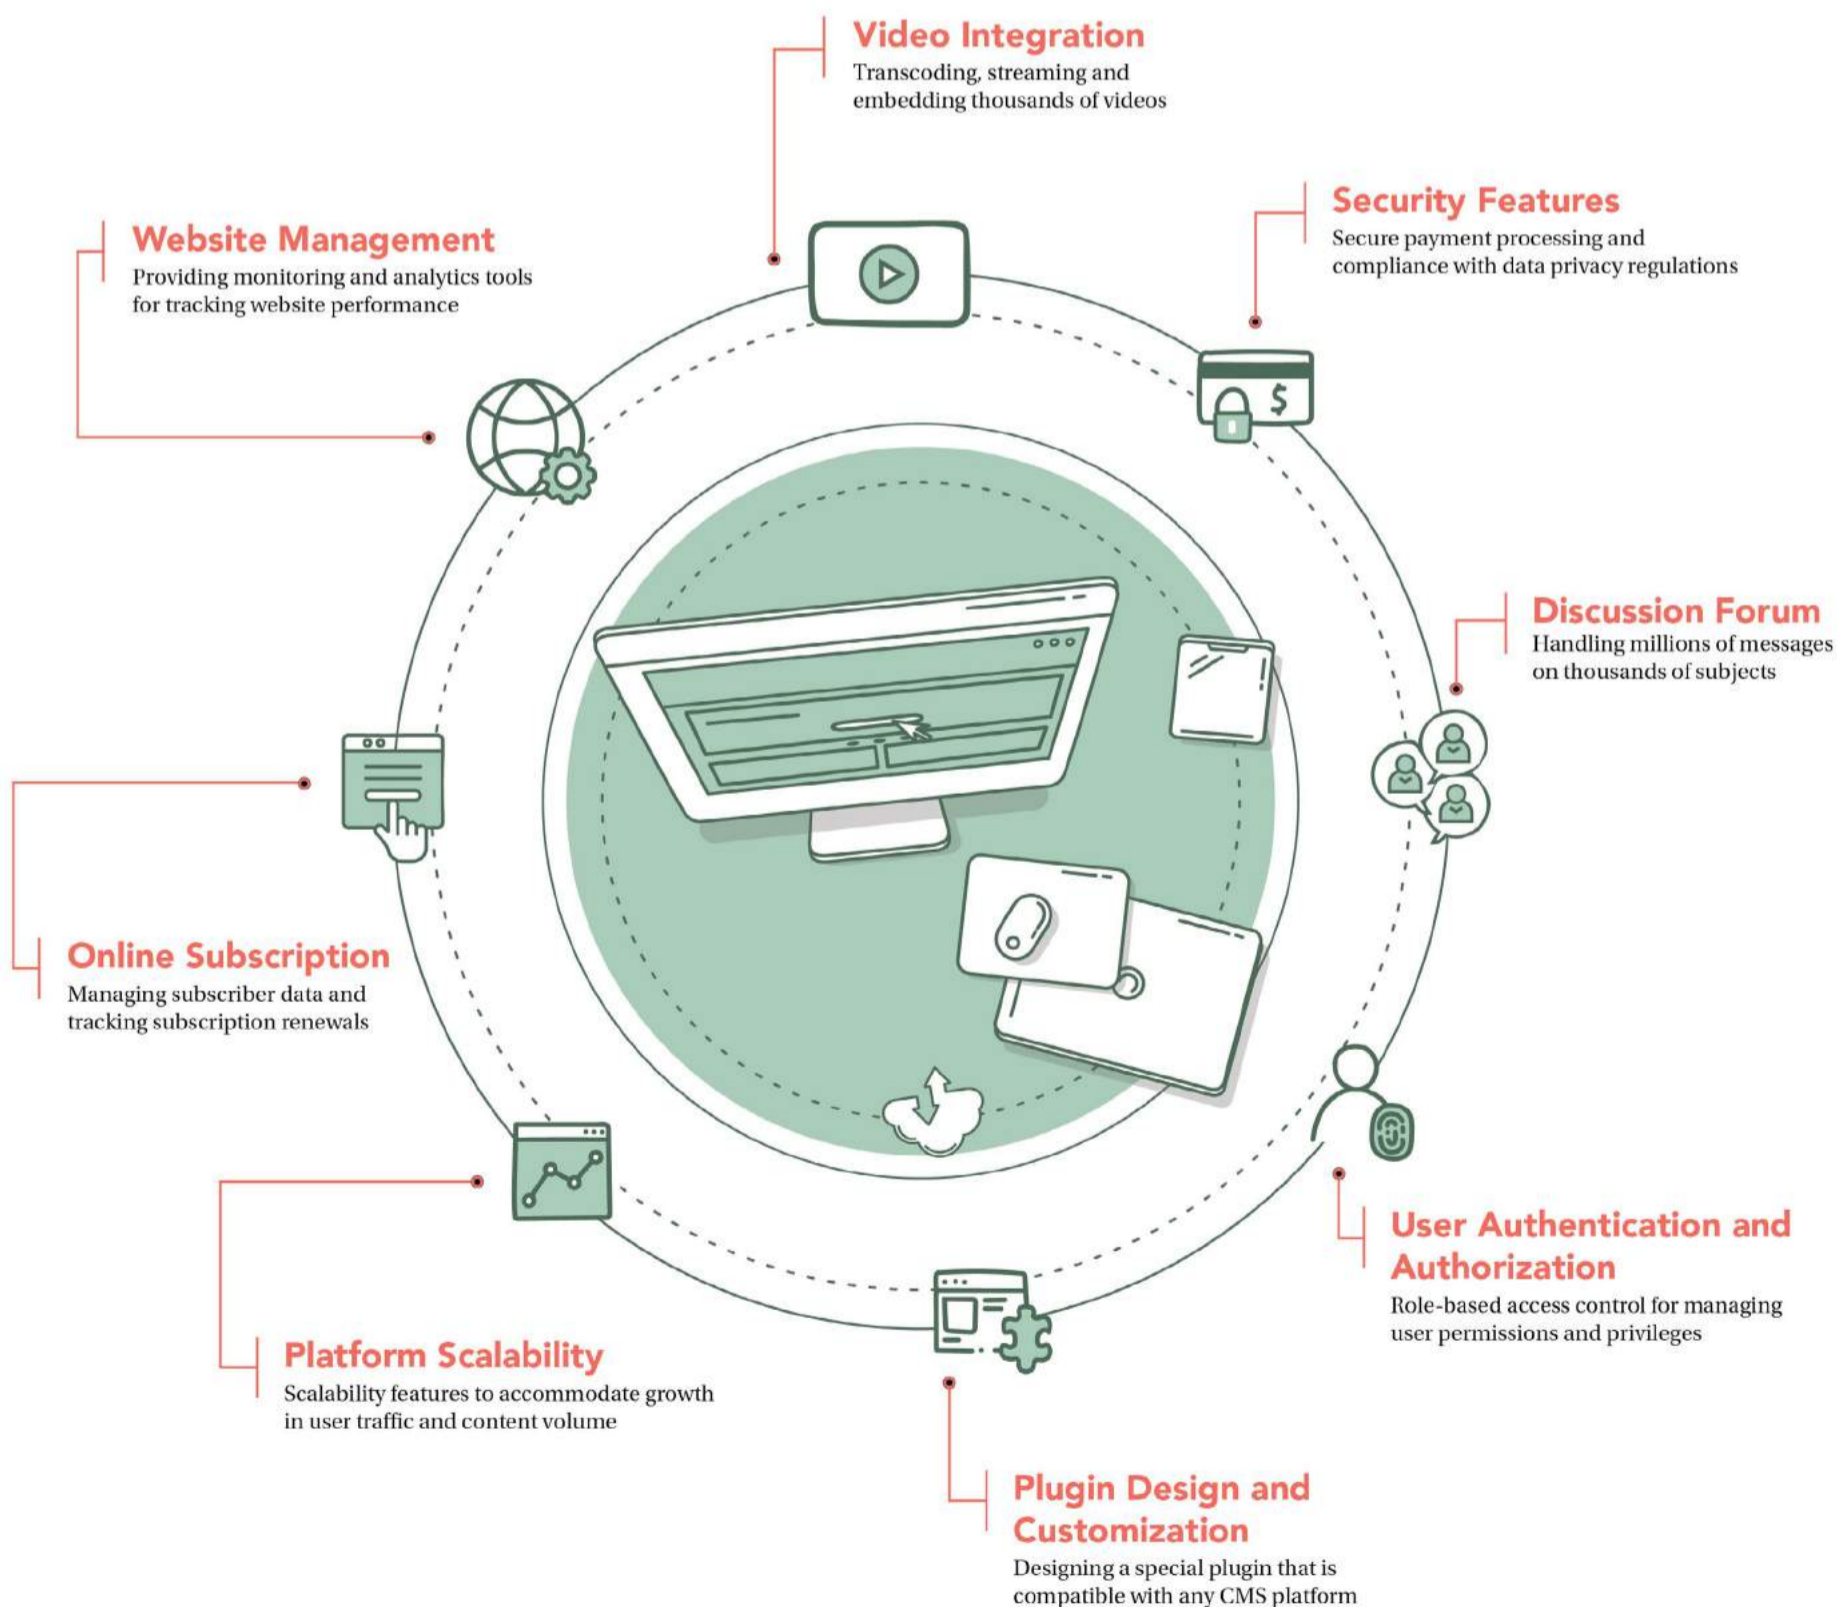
Video Integration
Transcoding, streaming and embedding thousands of videos

Website Management
Providing monitoring and analytics tools for tracking website performance

Security Features
Secure payment processing and compliance with data privacy regulations

Discussion Forum
Handling millions of messages on thousands of subjects

Online Subscription
Managing subscriber data and tracking subscription renewals

User Authentication and Authorization
Role-based access control for managing user permissions and privileges

Platform Scalability
Scalability features to accommodate growth in user traffic and content volume

Plugin Design and Customization
Designing a special plugin that is compatible with any CMS platform